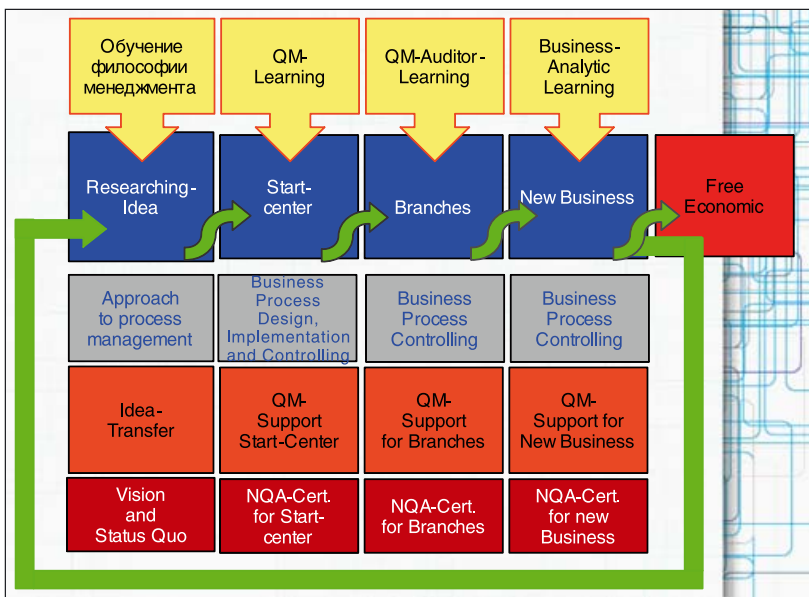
Обучение философии менеджмента

QM-Learning

QM-Auditor-Learning

Business-Analytic Learning

Researching-Idea

Start-center

Branches

New Business

Free Economic

Approach to process management

Business Process Design, Implementation and Controlling

Business Process Controlling

Business Process Controlling

Idea-Transfer

QM-Support Start-Center

QM-Support for Branches

QM-Support for New Business

Vision and Status Quo

NQA-Cert. for Start-center

NQA-Cert. for Branches

NQA-Cert. for new Business